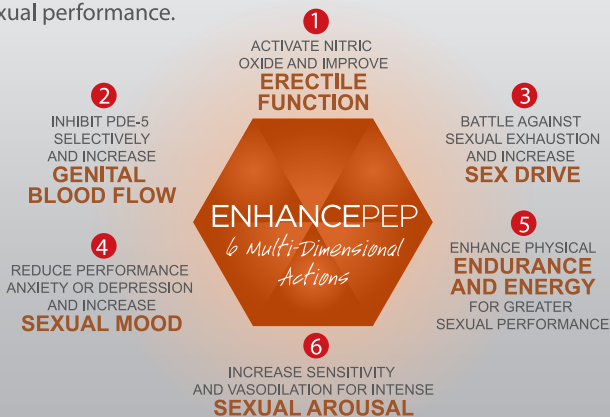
xual performance.

1
ACTIVATE NITRIC OXIDE AND IMPROVE
ERECTILE FUNCTION

2
INHIBIT PDE-5 SELECTIVELY AND INCREASE
GENITAL BLOOD FLOW

3
BATTLE AGAINST SEXUAL EXHAUSTION AND INCREASE
SEX DRIVE

ENHANCEPEP
6 Multi-Dimensional Actions

4
REDUCE PERFORMANCE ANXIETY OR DEPRESSION AND INCREASE
SEXUAL MOOD

5
ENHANCE PHYSICAL
ENDURANCE AND ENERGY
FOR GREATER SEXUAL PERFORMANCE

6
INCREASE SENSITIVITY AND VASODILATION FOR INTENSE
SEXUAL AROUSAL